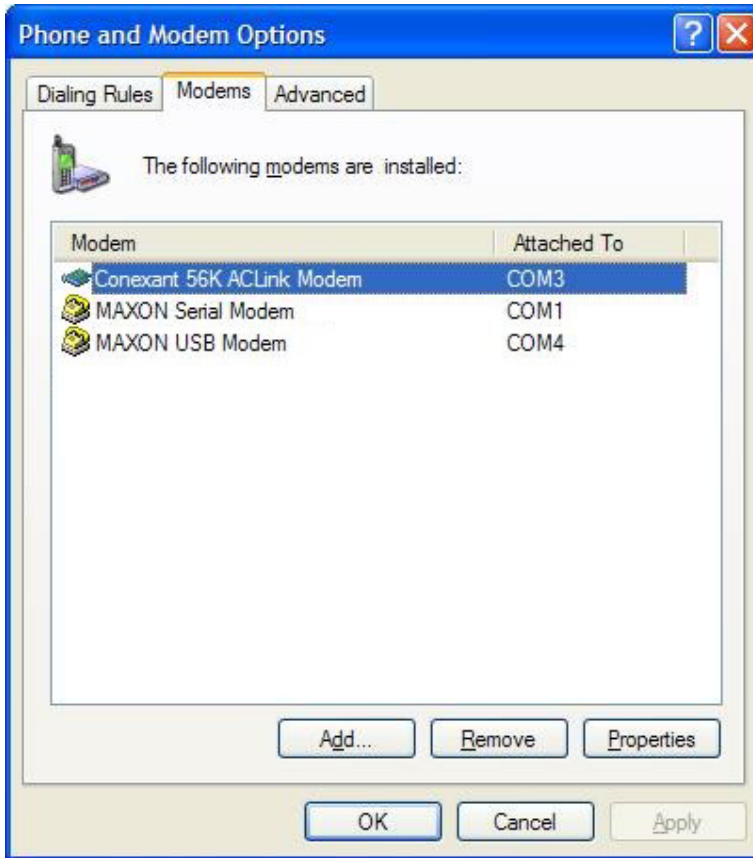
Phone and Modem Options

?

Dialing Rules | Modems | Advanced

The following modems are installed:

| Modem | Attached To |
|---|---|
| Conexant 56K ACLink Modem | COM3 |
| MAXON Serial Modem | COM1 |
| MAXON USB Modem | COM4 |

Add... Remove Properties

OK Cancel Apply